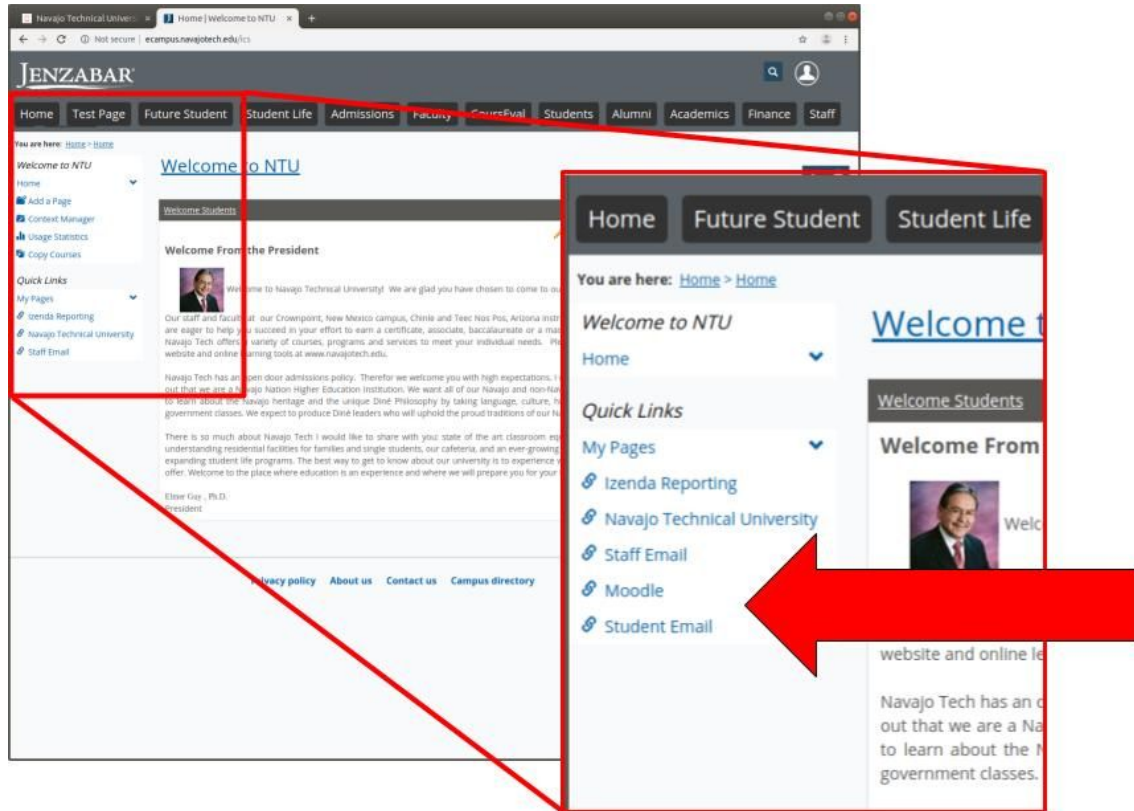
Navajo Technical Univers × Home | Welcome to NTU × +

Not secure | ecampus.navajotech.edu/ics

JENZABAR

Home Test Page Future Student Student Life Admissions Faculty CoursEval Students Alumni Academics Finance Staff

You are here: Home > Home

Welcome to NTU
Home
Add a Page
Context Manager
Usage Statistics
Copy Courses

Quick Links
My Pages
Izenda Reporting
Navajo Technical University
Staff Email

Welcome to NTU

Welcome Students

Welcome From the President

Welcome to Navajo Technical University! We are glad you have chosen to come to ou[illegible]

Our staff and faculty at our Crownpoint, New Mexico campus, Chinle and Teec Nos Pos, Arizona instr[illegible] are eager to help you succeed in your effort to earn a certificate, associate, baccalaureate or a ma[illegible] Navajo Tech offers a variety of courses, programs and services to meet your individual needs. Ple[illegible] website and online learning tools at www.navajotech.edu.

Navajo Tech has an open door admissions policy. Therefor we welcome you with high expectations. I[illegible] out that we are a Navajo Nation Higher Education Institution. We want all of our Navajo and non-Nav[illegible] to learn about the Navajo heritage and the unique Diné Philosophy by taking language, culture, h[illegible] government classes. We expect to produce Diné leaders who will uphold the proud traditions of our N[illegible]

There is so much about Navajo Tech I would like to share with you: state of the art classroom eq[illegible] understanding residential facilities for families and single students, our cafeteria, and an ever-growing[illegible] expanding student life programs. The best way to get to know about our university is to experience i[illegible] offer. Welcome to the place where education is an experience and where we will prepare you for your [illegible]

Elmer Guy , Ph.D.
President

Privacy policy About us Contact us Campus directory

Home Future Student Student Life

You are here: Home > Home

Welcome to NTU
Home

Quick Links
My Pages
Izenda Reporting
Navajo Technical University
Staff Email
Moodle
Student Email

Welcome t

Welcome Students

Welcome From

Welc

website and online le

Navajo Tech has an o
out that we are a Na
to learn about the N
government classes.